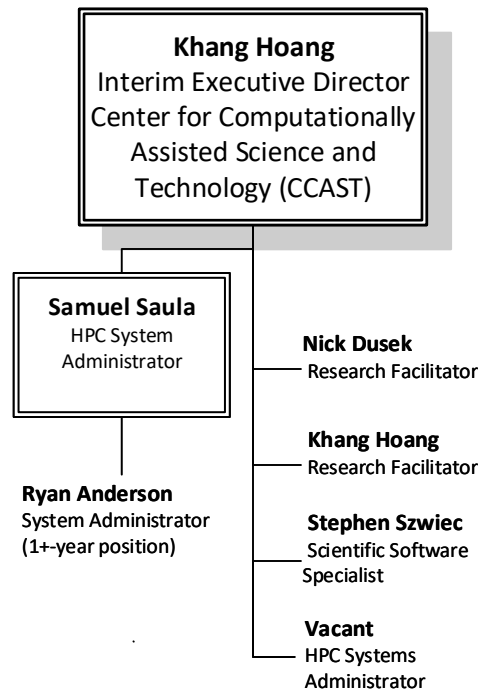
**Khang Hoang**
Interim Executive Director
Center for Computationally Assisted Science and Technology (CCAST)

**Samuel Saula**
HPC System Administrator

**Ryan Anderson**
System Administrator
(1+-year position)

**Nick Dusek**
Research Facilitator

**Khang Hoang**
Research Facilitator

**Stephen Szwiec**
Scientific Software Specialist

**Vacant**
HPC Systems Administrator